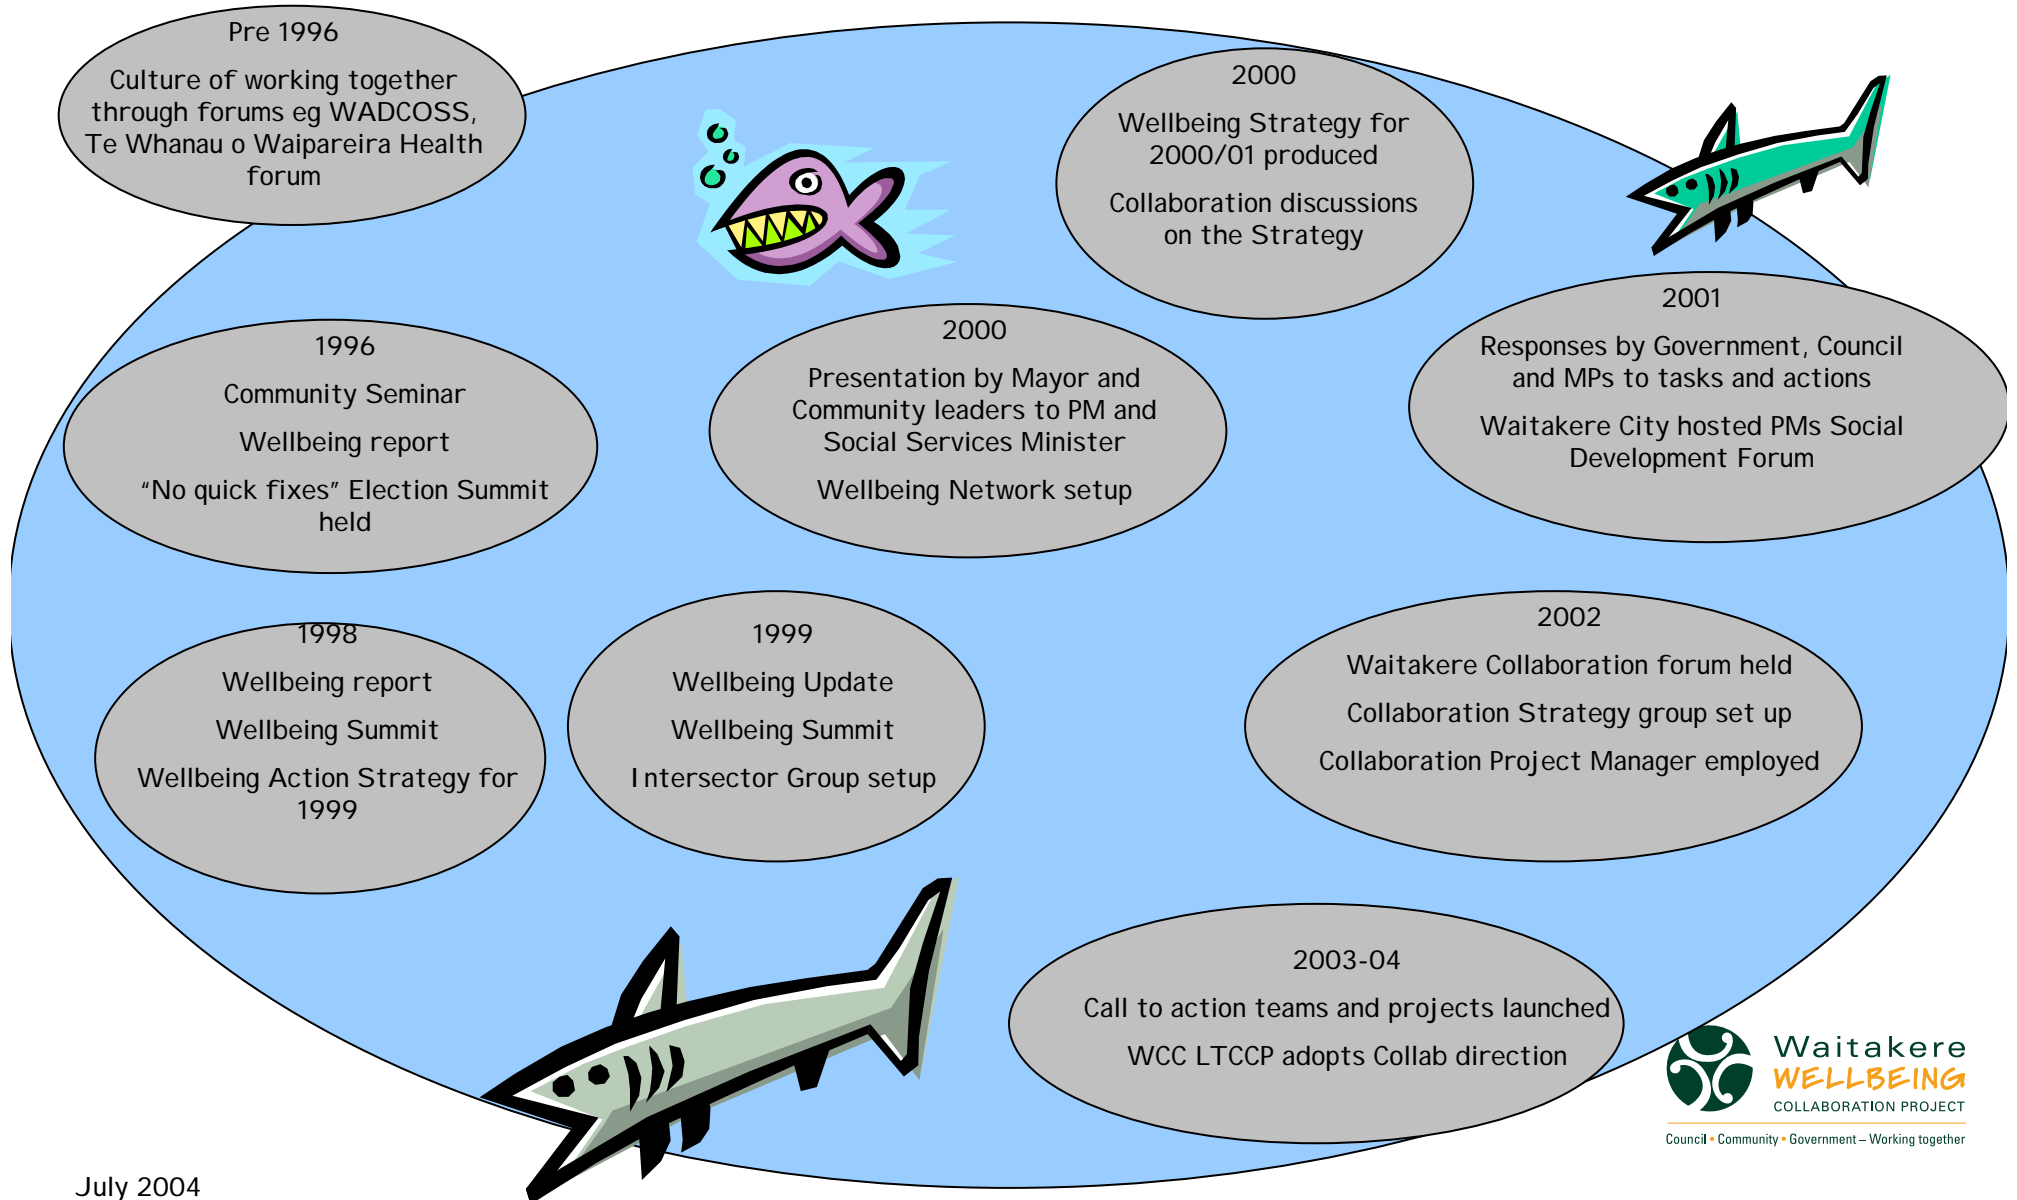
Pre 1996

Culture of working together through forums eg WADCOSS, Te Whanau o Waipareira Health forum

2000

Wellbeing Strategy for 2000/01 produced

Collaboration discussions on the Strategy

1996

Community Seminar

Wellbeing report

“No quick fixes” Election Summit held

2000

Presentation by Mayor and Community leaders to PM and Social Services Minister

Wellbeing Network setup

2001

Responses by Government, Council and MPs to tasks and actions

Waitakere City hosted PMs Social Development Forum

1998

Wellbeing report

Wellbeing Summit

Wellbeing Action Strategy for 1999

1999

Wellbeing Update

Wellbeing Summit

Intersector Group setup

2002

Waitakere Collaboration forum held

Collaboration Strategy group set up

Collaboration Project Manager employed

2003-04

Call to action teams and projects launched

WCC LTCCP adopts Collab direction

Waitakere WELLBEING COLLABORATION PROJECT

Council • Community • Government – Working together

July 2004